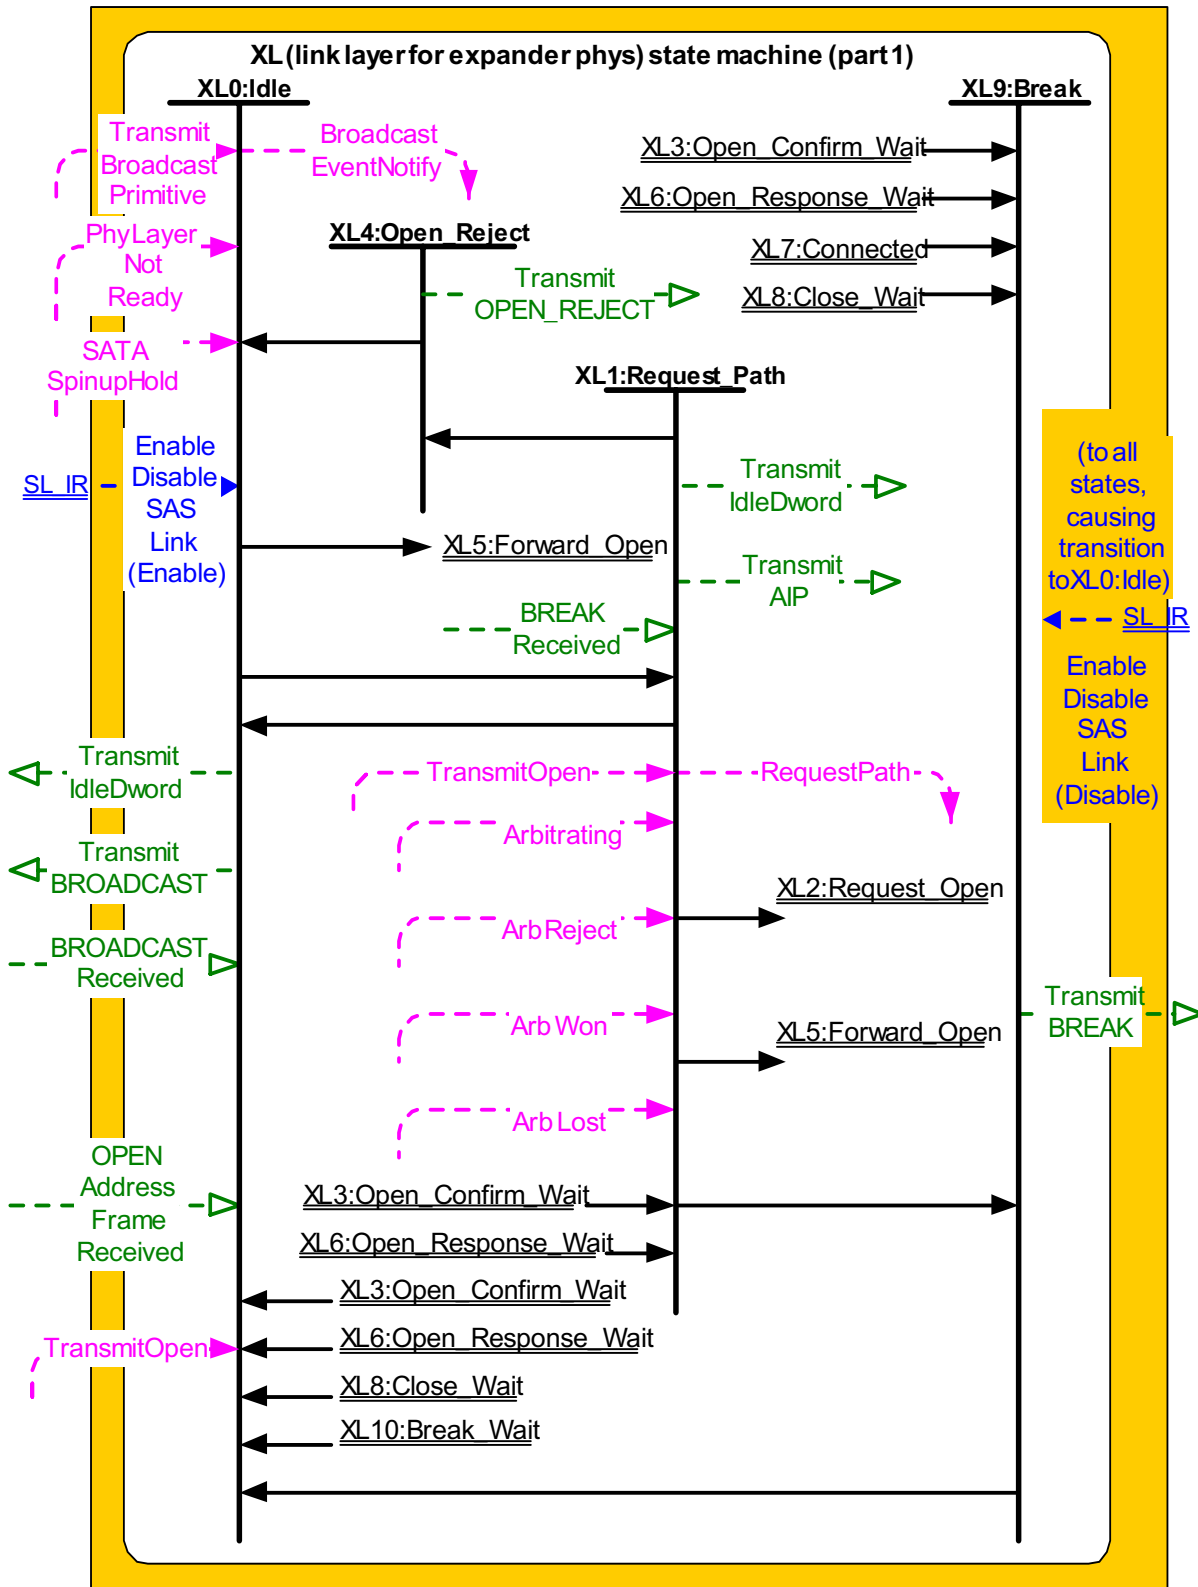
XL (link layer for expander phys) state machine (part 1)

XL0:Idle

XL9:Break

Transmit Broadcast Primitive

Broadcast EventNotify

XL3:Open_Confirm_Wait

XL6:Open_Response_Wait

XL4:Open_Reject

PhyLayer Not Ready

XL7:Connected

Transmit OPEN_REJECT

XL8:Close_Wait

SATA SpinupHold

XL1:Request_Path

Enable Disable SAS Link (Enable)

SL_IR

Transmit IdleDword

(to all states, causing transition to XL0:Idle)

XL5:Forward_Open

Transmit AIP

BREAK Received

SL_IR

Enable Disable SAS Link (Disable)

Transmit IdleDword

TransmitOpen

RequestPath

Arbitrating

Transmit BROADCAST

XL2:Request_Open

ArbReject

BROADCAST Received

Transmit BREAK

Arb Won

XL5:Forward_Open

Arb Lost

OPEN Address Frame Received

XL3:Open_Confirm_Wait

XL6:Open_Response_Wait

XL3:Open_Confirm_Wait

TransmitOpen

XL6:Open_Response_Wait

XL8:Close_Wait

XL10:Break_Wait